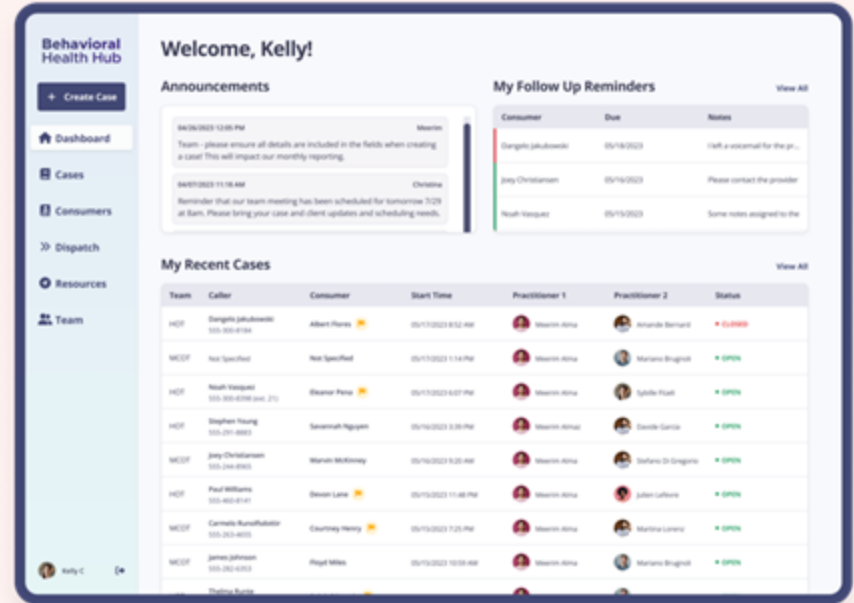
Behavioral Health Hub

+ Create Case

Dashboard

Cases

Consumers

Dispatch

Resources

Team

Kelly C

Welcome, Kelly!

Announcements

04/26/2023 12:05 PM Meerim

Team - please ensure all details are included in the fields when creating a case! This will impact our monthly reporting.

04/07/2023 11:16 AM Christina

Reminder that our team meeting has been scheduled for tomorrow 7/29 at 8am. Please bring your case and client updates and scheduling needs.

My Follow Up Reminders

View All

| Consumer | Due | Notes |
|---|---|---|
| Dangelo Jakubowski | 05/18/2023 | I left a voicemail for the pr... |
| Joey Christiansen | 05/16/2023 | Please contact the provider |
| Noah Vasquez | 05/15/2023 | Some notes assigned to the |

My Recent Cases

View All

| Team | Caller | Consumer | Start Time | Practitioner 1 | Practitioner 2 | Status |
|---|---|---|---|---|---|---|
| HOT | Dangelo Jakubowski 555-300-6184 | Albert Flores | 05/17/2023 8:52 AM | Meerim Alma | Amande Bernard | CLOSED |
| MCOT | Not Specified | Not Specified | 05/17/2023 1:14 PM | Meerim Alma | Mariano Brugnoli | OPEN |
| HOT | Noah Vasquez 555-300-8398 (ext. 21) | Eleanor Pena | 05/17/2023 6:07 PM | Meerim Alma | Sybille Fizell | OPEN |
| HOT | Stephen Young 555-291-8883 | Savannah Nguyen | 05/16/2023 3:39 PM | Meerim Almaz | Davide Garcia | OPEN |
| MCOT | Joey Christiansen 555-244-8965 | Marvin McKinney | 05/16/2023 9:20 AM | Meerim Alma | Stefano Di Gregorio | OPEN |
| HOT | Paul Williams 555-463-8141 | Devon Lane | 05/15/2023 11:48 PM | Meerim Alma | Julien Lefevre | OPEN |
| MCOT | Carmelo RunolfsdoHir 555-263-4655 | Courtney Henry | 05/15/2023 7:25 PM | Meerim Alma | Martina Lorenz | OPEN |
| MCOT | James Johnson 555-282-6353 | Floyd Miles | 05/15/2023 10:59 AM | Meerim Alma | Mariano Brugnoli | OPEN |
| HOT | Thelma Runte | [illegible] | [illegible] | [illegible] | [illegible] | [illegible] |